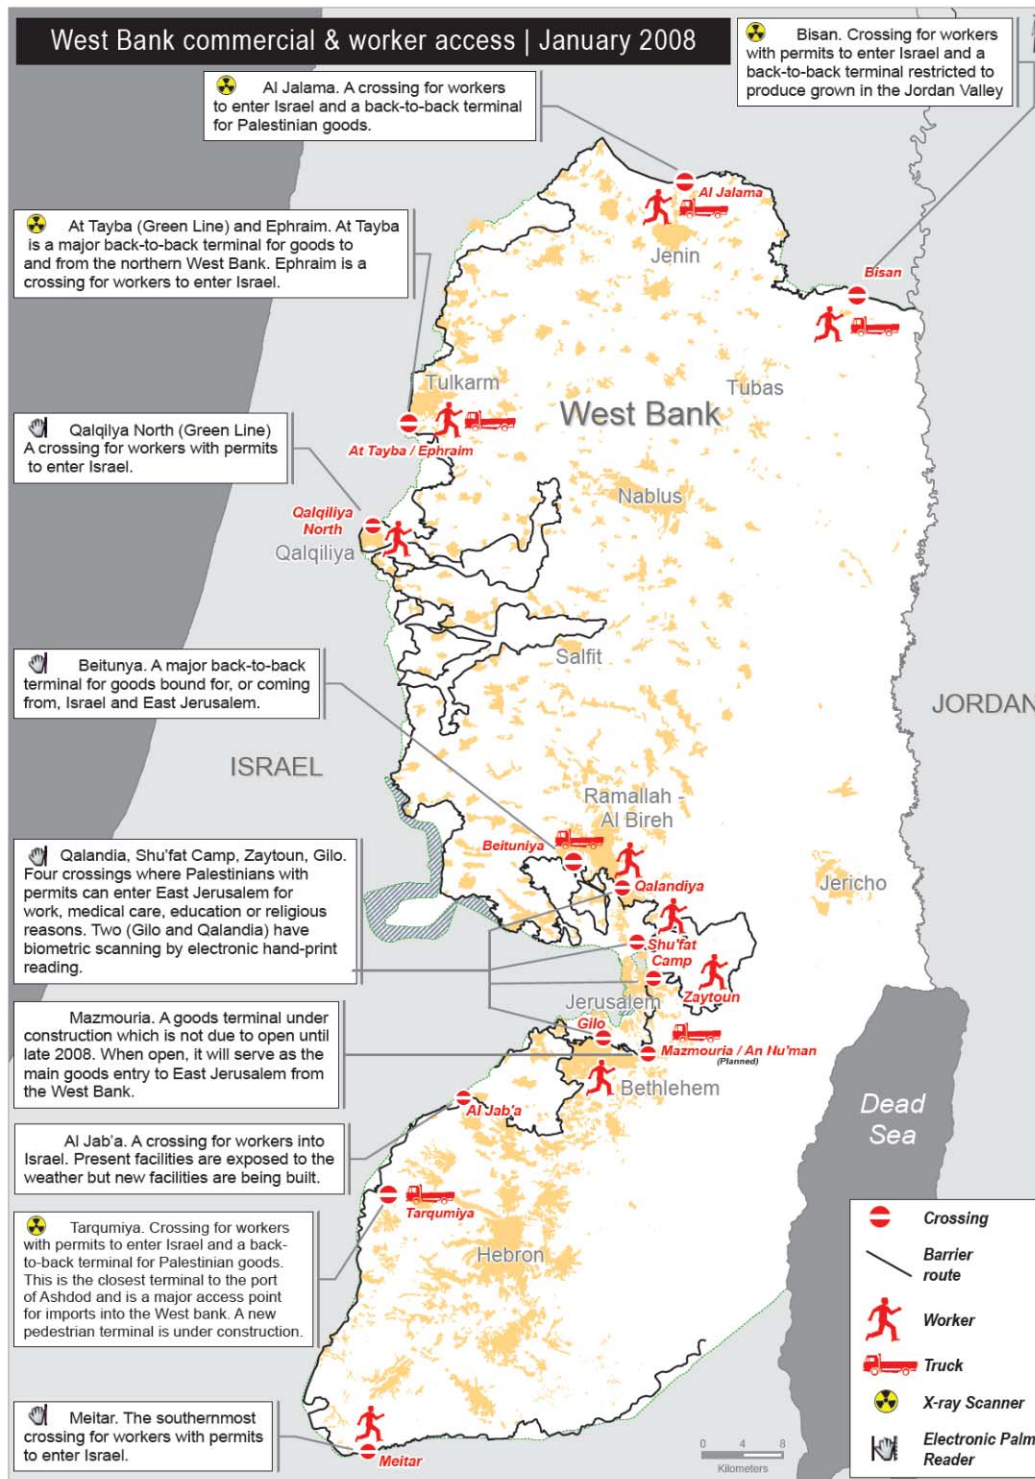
West Bank commercial & worker access | January 2008

Al Jalama. A crossing for workers to enter Israel and a back-to-back terminal for Palestinian goods.

Bisan. Crossing for workers with permits to enter Israel and a back-to-back terminal restricted to produce grown in the Jordan Valley

At Tayba (Green Line) and Ephraim. At Tayba is a major back-to-back terminal for goods to and from the northern West Bank. Ephraim is a crossing for workers to enter Israel.

Qalqilya North (Green Line) A crossing for workers with permits to enter Israel.

Beitunya. A major back-to-back terminal for goods bound for, or coming from, Israel and East Jerusalem.

Qalandia, Shu'fat Camp, Zaytoun, Gilo. Four crossings where Palestinians with permits can enter East Jerusalem for work, medical care, education or religious reasons. Two (Gilo and Qalandia) have biometric scanning by electronic hand-print reading.

Mazmouria. A goods terminal under construction which is not due to open until late 2008. When open, it will serve as the main goods entry to East Jerusalem from the West Bank.

Al Jab'a. A crossing for workers into Israel. Present facilities are exposed to the weather but new facilities are being built.

Tarqumiya. Crossing for workers with permits to enter Israel and a back-to-back terminal for Palestinian goods. This is the closest terminal to the port of Ashdod and is a major access point for imports into the West bank. A new pedestrian terminal is under construction.

Meitar. The southernmost crossing for workers with permits to enter Israel.

Al Jalama
Jenin
Bisan
Tubas
Tulkarm
West Bank
At Tayba / Ephraim
Nablus
Qalqiliya North
Qalqiliya
Salfit
JORDAN
ISRAEL
Ramallah - Al Bireh
Beituniya
Qalandiya
Jericho
Shu'fat Camp
Zaytoun
Jerusalem
Gilo
Mazmouria / An Nu'man
(Planned)
Bethlehem
Al Jab'a
Dead Sea
Tarqumiya
Hebron
Meitar

Crossing
Barrier route
Worker
Truck
X-ray Scanner
Electronic Palm Reader

0 4 8
Kilometers